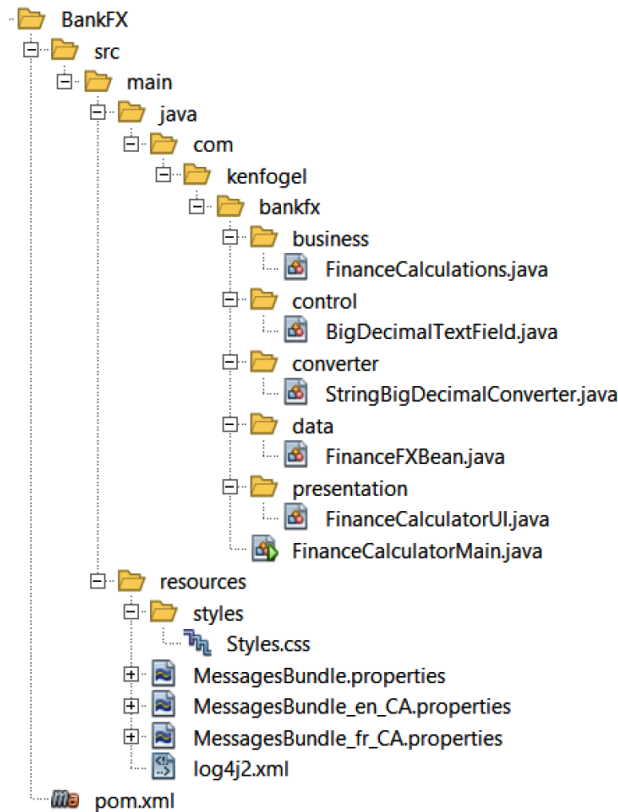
BankFX
src
main
java
com
kenfogel
bankfx
business
FinanceCalculations.java
control
BigDecimalTextField.java
converter
StringBigDecimalConverter.java
data
FinanceFXBean.java
presentation
FinanceCalculatorUI.java
FinanceCalculatorMain.java
resources
styles
Styles.css
MessagesBundle.properties
MessagesBundle_en_CA.properties
MessagesBundle_fr_CA.properties
log4j2.xml
pom.xml